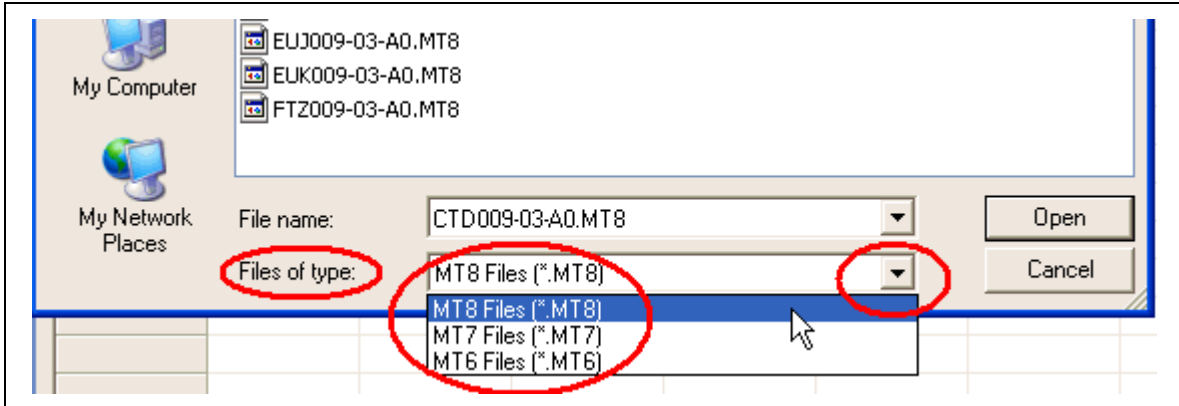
EUJ009-03-A0.MT8
EUK009-03-A0.MT8
FTZ009-03-A0.MT8

My Computer

My Network Places

File name: CTD009-03-A0.MT8

Files of type: MT8 Files (*.MT8)

Open

Cancel

MT8 Files (*.MT8)
MT7 Files (*.MT7)
MT6 Files (*.MT6)